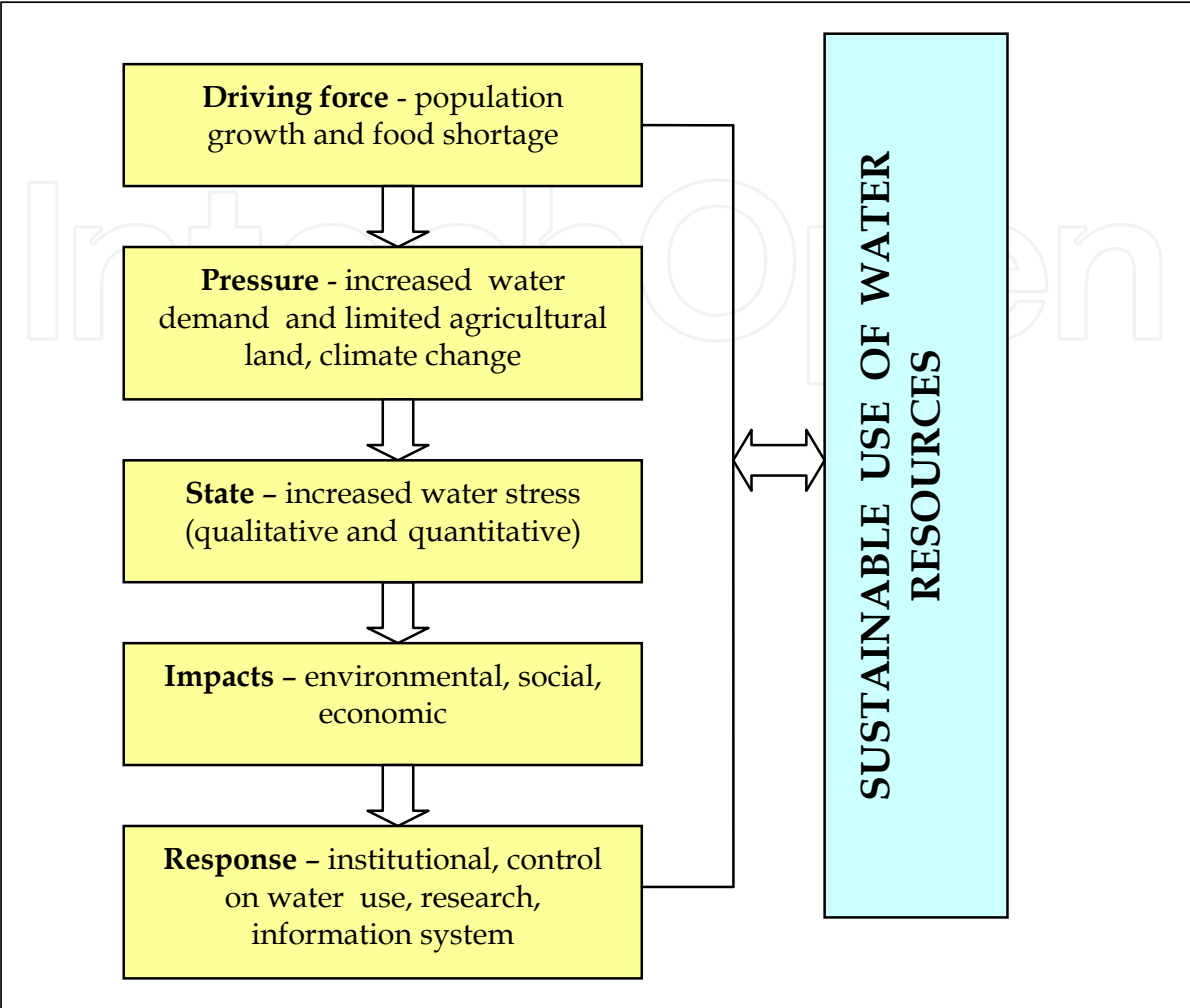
**Driving force** - population growth and food shortage

**Pressure** - increased water demand and limited agricultural land, climate change

**State** – increased water stress (qualitative and quantitative)

**Impacts** – environmental, social, economic

**Response** – institutional, control on water use, research, information system

SUSTAINABLE USE OF WATER RESOURCES

IntechOpen